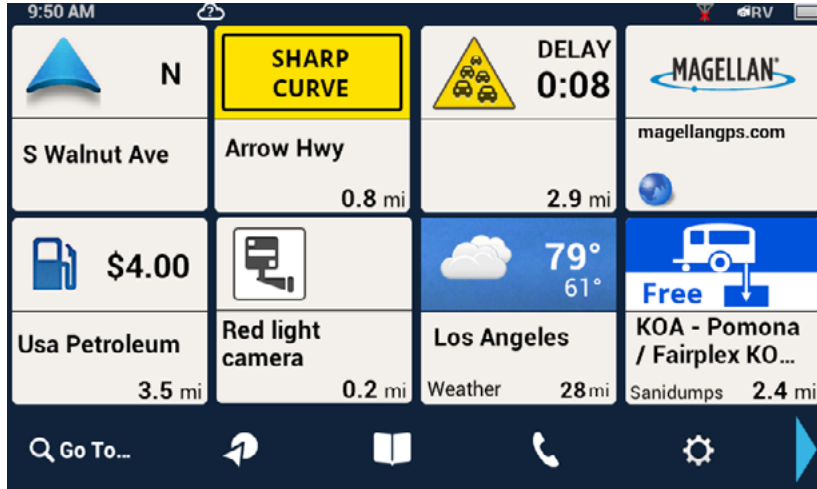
9:50 AM

RV

N

S Walnut Ave

SHARP CURVE

Arrow Hwy

0.8 mi

DELAY 0:08

2.9 mi

MAGELLAN

magellangps.com

$4.00

Usa Petroleum

3.5 mi

Red light camera

0.2 mi

79°
61°

Los Angeles

Weather 28mi

Free

KOA - Pomona / Fairplex KO...

Sanidumps 2.4 mi

Go To...